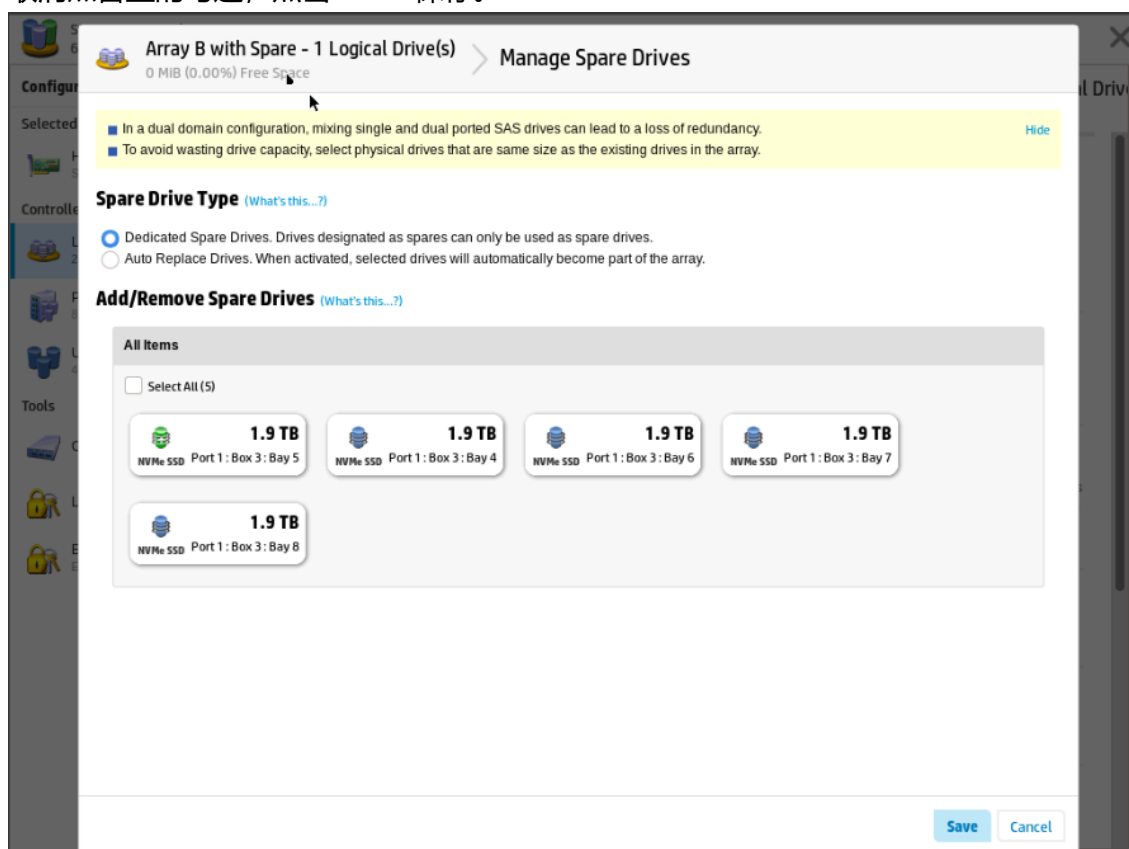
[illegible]

Configur
Selected
Controlle
Tools

Array B with Spare - 1 Logical Drive(s)
0 MiB (0.00%) Free Space

Manage Spare Drives

l Driv

In a dual domain configuration, mixing single and dual ported SAS drives can lead to a loss of redundancy.
To avoid wasting drive capacity, select physical drives that are same size as the existing drives in the array.

Hide

Spare Drive Type (What's this...?)

Dedicated Spare Drives. Drives designated as spares can only be used as spare drives.
Auto Replace Drives. When activated, selected drives will automatically become part of the array.

Add/Remove Spare Drives (What's this...?)

All Items

Select All (5)

1.9 TB
NVMe SSD Port 1 : Box 3 : Bay 5

1.9 TB
NVMe SSD Port 1 : Box 3 : Bay 4

1.9 TB
NVMe SSD Port 1 : Box 3 : Bay 6

1.9 TB
NVMe SSD Port 1 : Box 3 : Bay 7

1.9 TB
NVMe SSD Port 1 : Box 3 : Bay 8

Save
Cancel